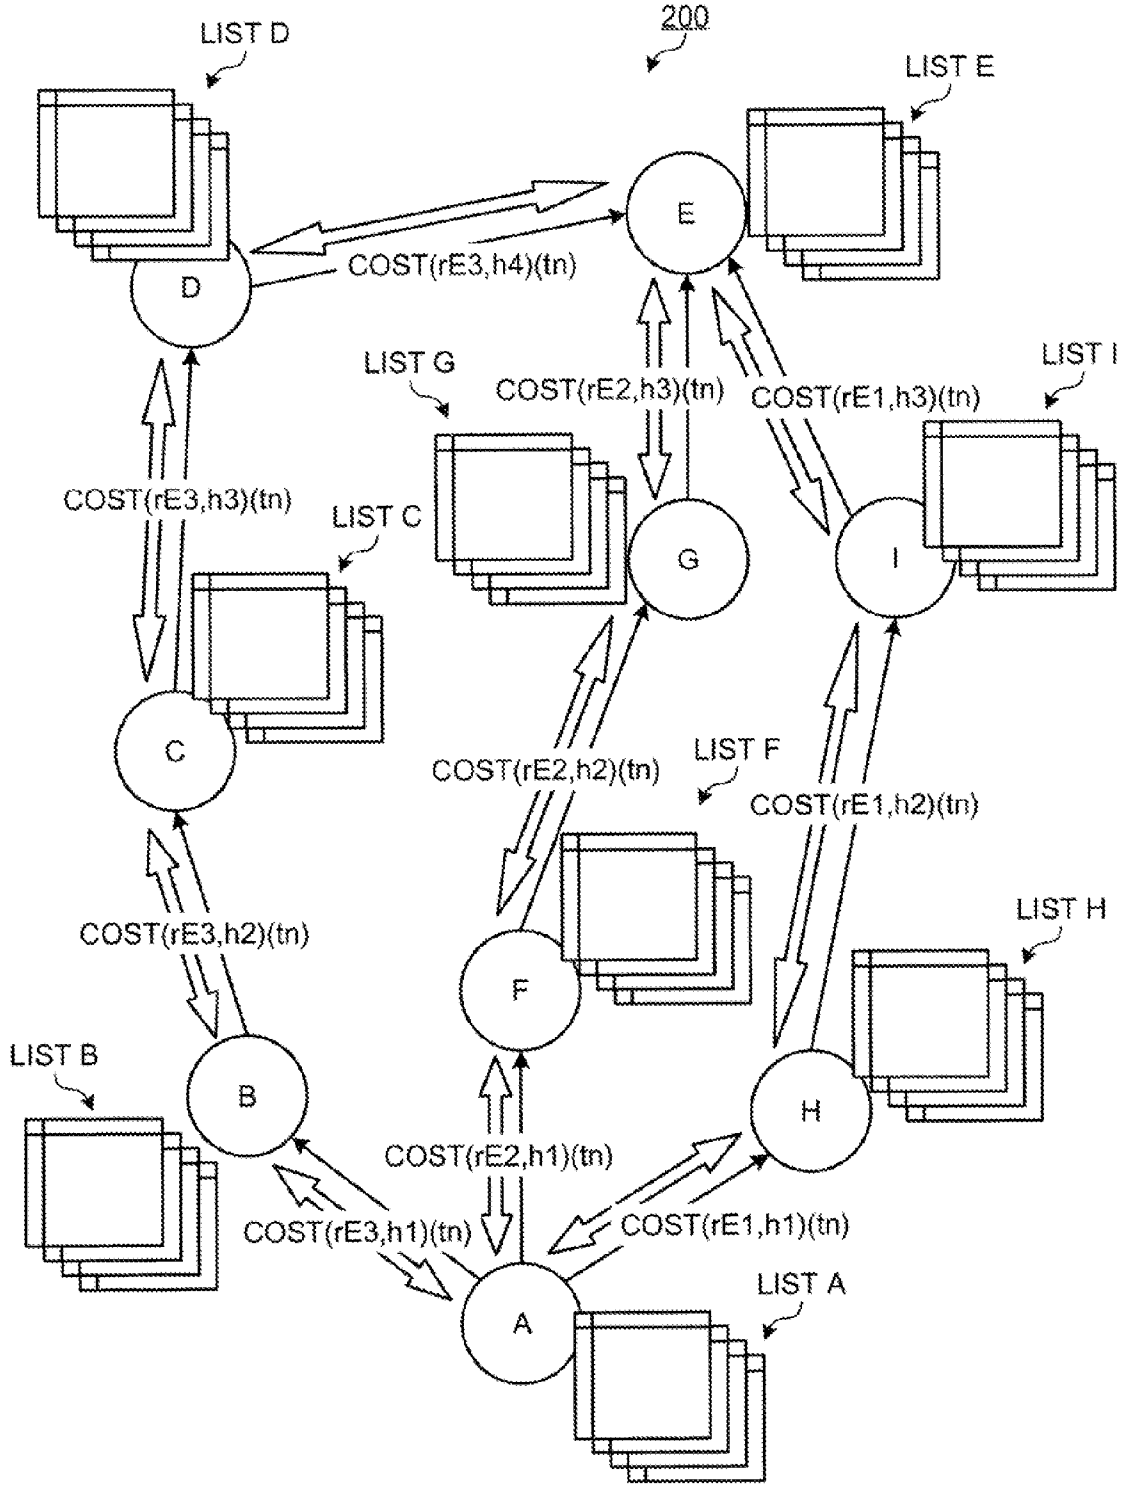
200

LIST D

LIST E

E

D

COST(rE3,h4)(tn)

LIST G

COST(rE2,h3)(tn)

COST(rE1,h3)(tn)

LIST I

COST(rE3,h3)(tn)

LIST C

G

I

C

LIST F

COST(rE2,h2)(tn)

COST(rE1,h2)(tn)

LIST H

COST(rE3,h2)(tn)

F

LIST B

B

H

COST(rE2,h1)(tn)

COST(rE3,h1)(tn)

COST(rE1,h1)(tn)

A

LIST A